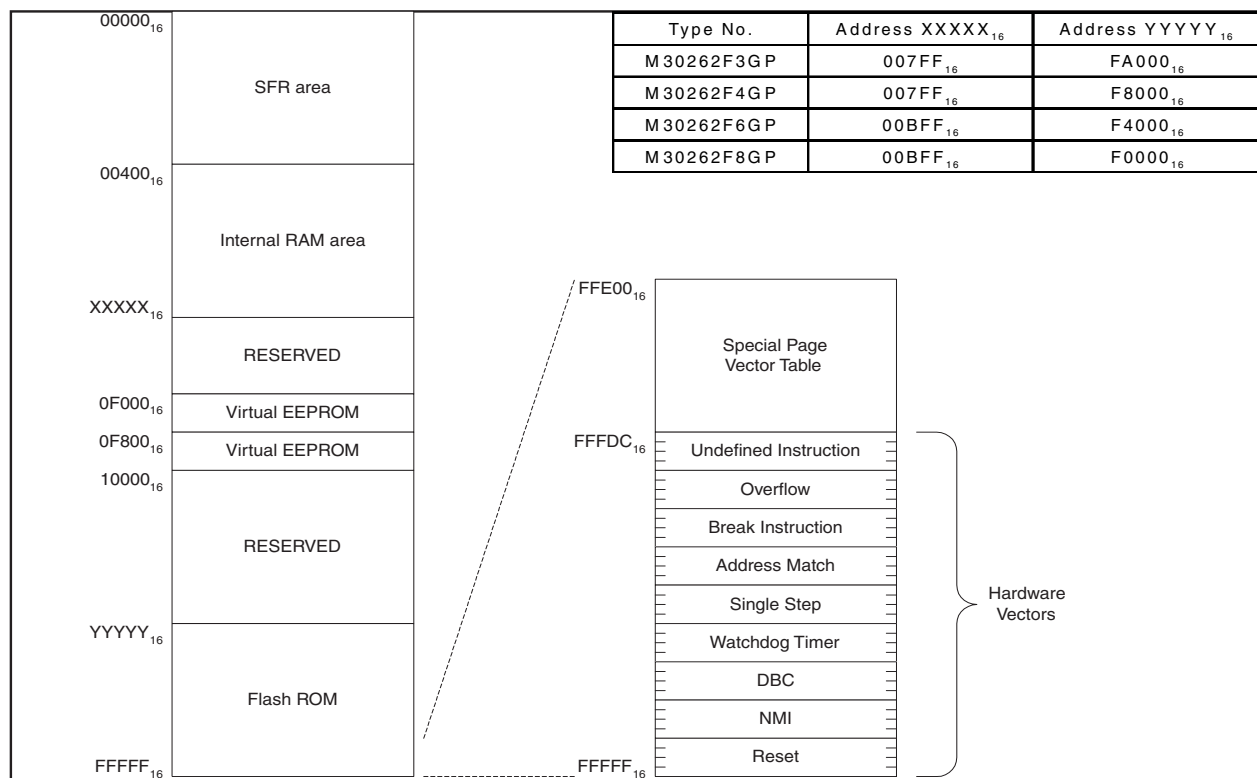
$00000_{16}$
SFR area
$00400_{16}$
Internal RAM area
$XXXXX_{16}$
RESERVED
$0F000_{16}$
Virtual EEPROM
$0F800_{16}$
Virtual EEPROM
$10000_{16}$
RESERVED
$YYYYY_{16}$
Flash ROM
$FFFFF_{16}$

| Type No. | Address $XXXXX_{16}$ | Address $YYYYY_{16}$ |
|---|---|---|
| M30262F3GP | $007FF_{16}$ | $FA000_{16}$ |
| M30262F4GP | $007FF_{16}$ | $F8000_{16}$ |
| M30262F6GP | $00BFF_{16}$ | $F4000_{16}$ |
| M30262F8GP | $00BFF_{16}$ | $F0000_{16}$ |

$FFE00_{16}$
Special Page Vector Table
$FFFDC_{16}$
Undefined Instruction
Overflow
Break Instruction
Address Match
Single Step
Watchdog Timer
DBC
NMI
Reset
$FFFFF_{16}$
Hardware Vectors